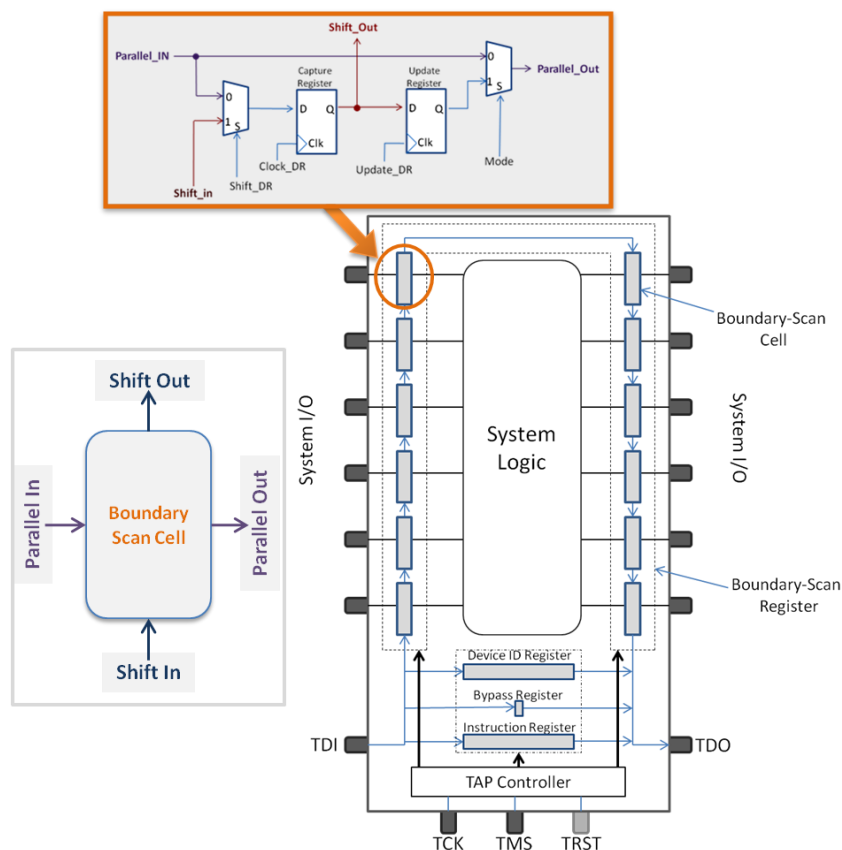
Shift_Out
Parallel_IN
0
1
S
Capture Register
D
Q
Clk
Update Register
D
Q
Clk
0
1
S
Parallel_Out
Clock_DR
Shift_in
Shift_DR
Update_DR
Mode

Shift Out
Parallel In
Boundary Scan Cell
Parallel Out
Shift In

System I/O
System Logic
System I/O
Boundary-Scan Cell
Boundary-Scan Register
Device ID Register
Bypass Register
Instruction Register
TDI
TDO
TAP Controller
TCK
TMS
TRST